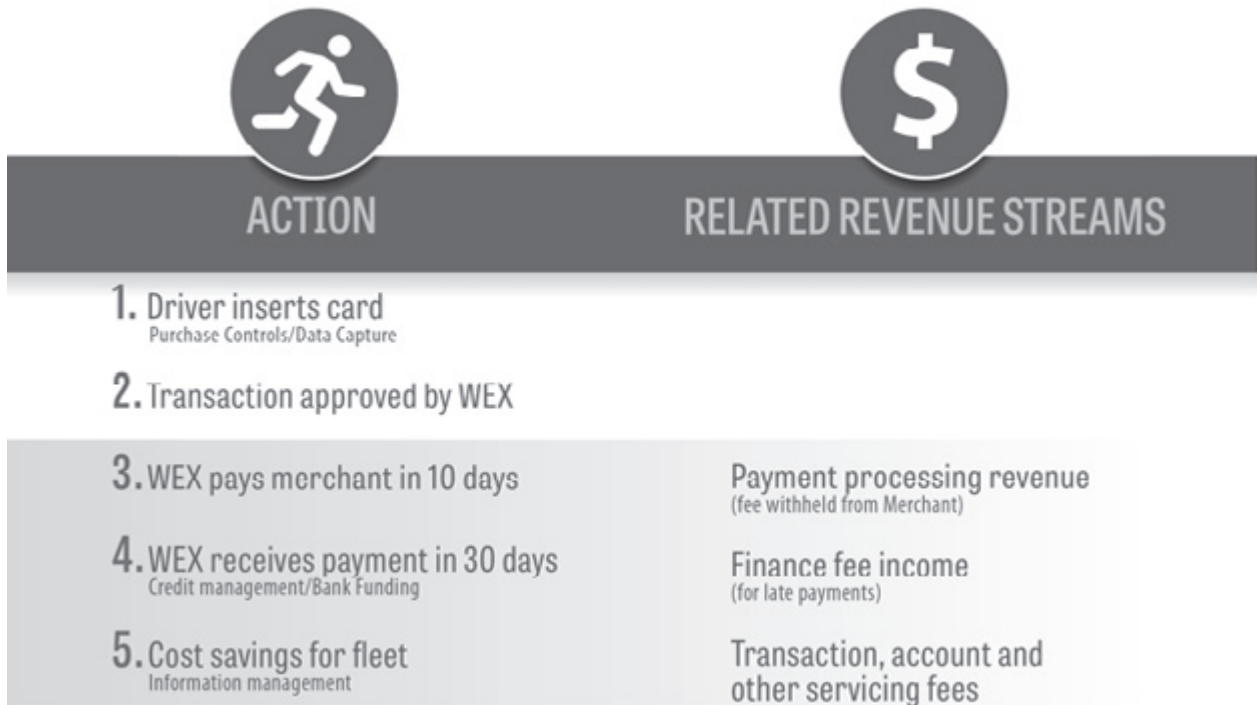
ACTION

RELATED REVENUE STREAMS

1. Driver inserts card
Purchase Controls/Data Capture

2. Transaction approved by WEX

3. WEX pays merchant in 10 days

Payment processing revenue
(fee withheld from Merchant)

4. WEX receives payment in 30 days
Credit management/Bank Funding

Finance fee income
(for late payments)

5. Cost savings for fleet
Information management

Transaction, account and other servicing fees